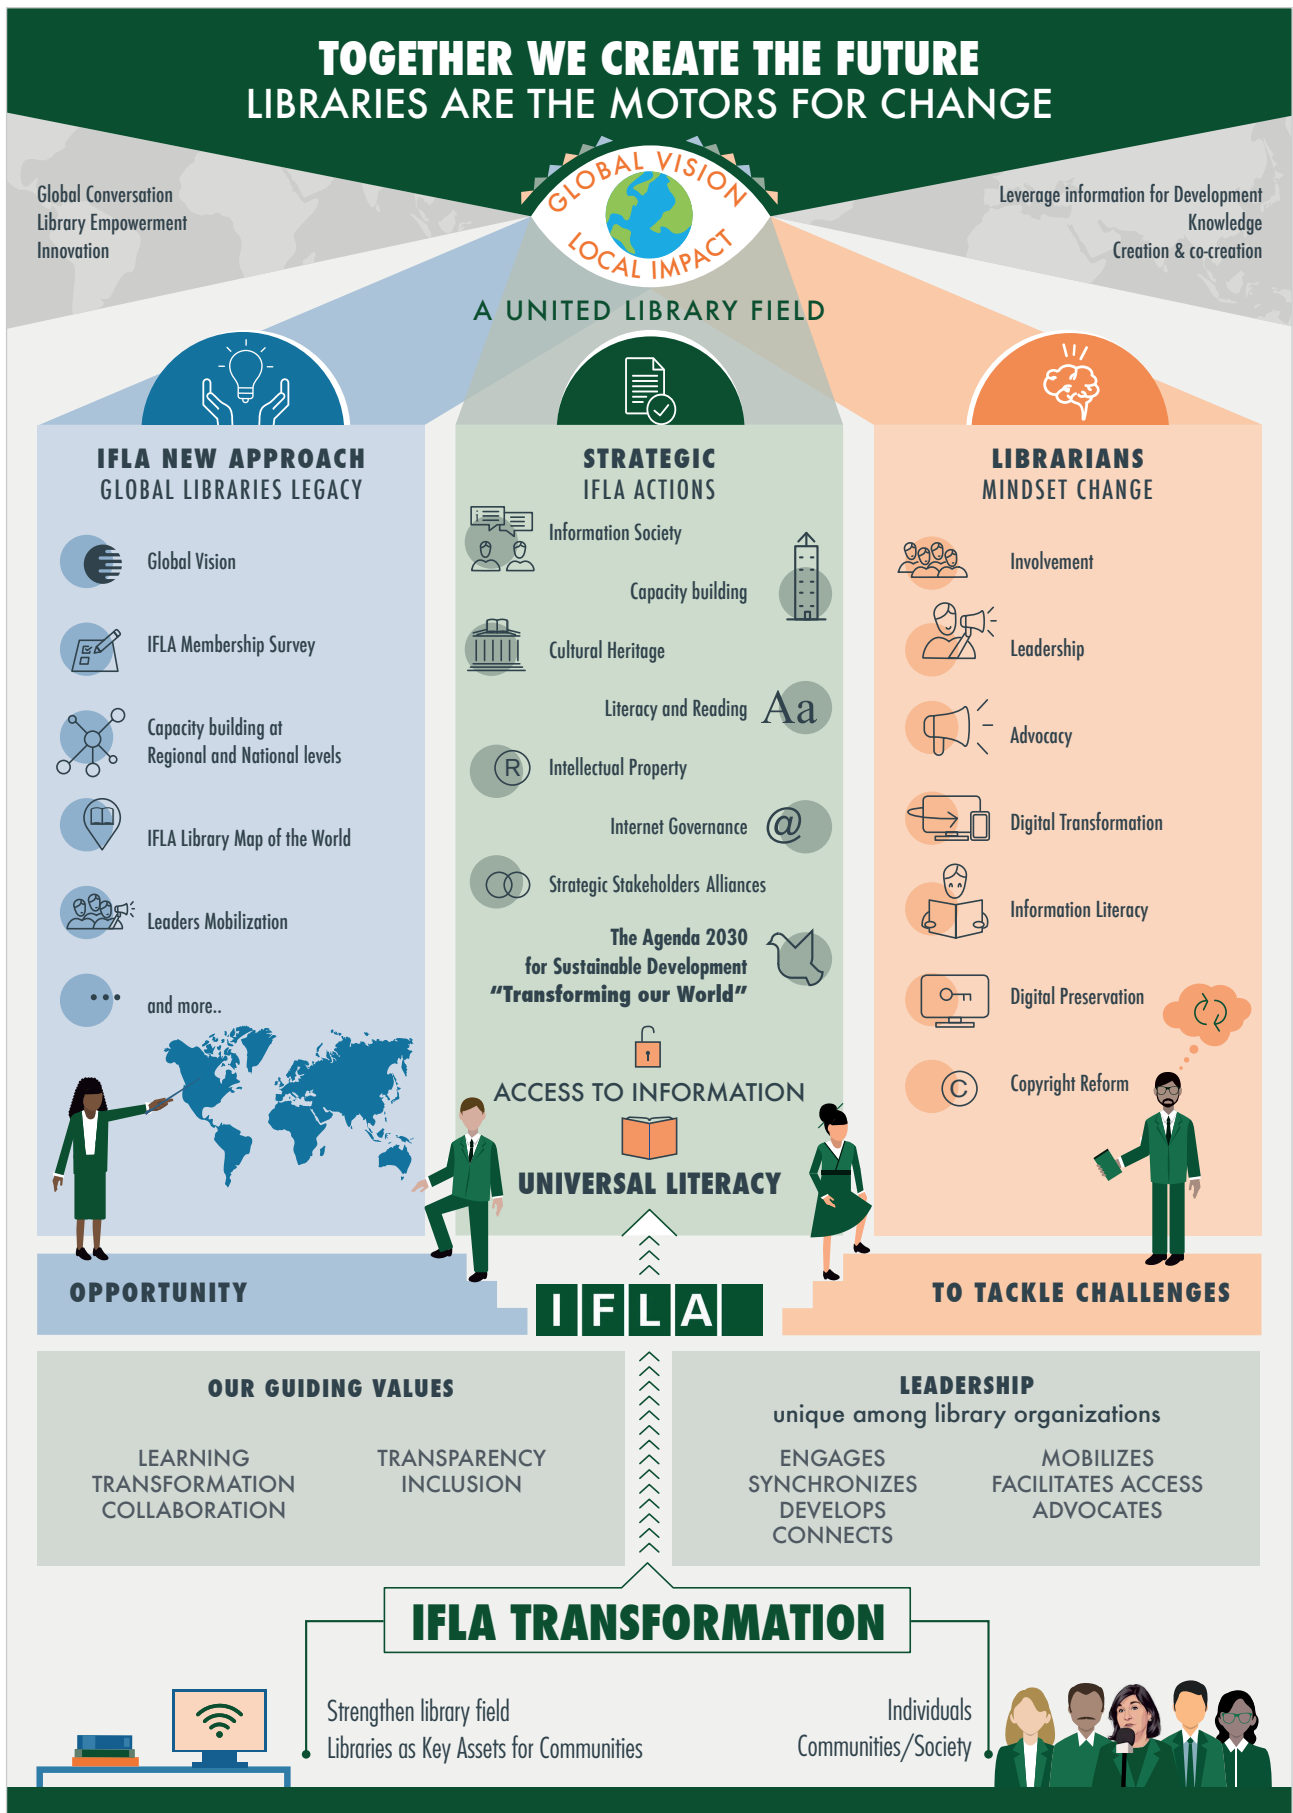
TOGETHER WE CREATE THE FUTURE
LIBRARIES ARE THE MOTORS FOR CHANGE

Global Conversation
Library Empowerment
Innovation

GLOBAL VISION
LOCAL IMPACT

Leverage information for Development
Knowledge
Creation & co-creation

A UNITED LIBRARY FIELD

IFLA NEW APPROACH
GLOBAL LIBRARIES LEGACY

Global Vision
IFLA Membership Survey
Capacity building at Regional and National levels
IFLA Library Map of the World
Leaders Mobilization
and more..

STRATEGIC
IFLA ACTIONS

Information Society
Capacity building
Cultural Heritage
Literacy and Reading
Aa
R
Intellectual Property
Internet Governance
@
Strategic Stakeholders Alliances
The Agenda 2030 for Sustainable Development "Transforming our World"

ACCESS TO INFORMATION
UNIVERSAL LITERACY

LIBRARIANS
MINDSET CHANGE

Involvement
Leadership
Advocacy
Digital Transformation
Information Literacy
Digital Preservation
C
Copyright Reform

OPPORTUNITY
IFLA
TO TACKLE CHALLENGES

OUR GUIDING VALUES

LEARNING
TRANSFORMATION
COLLABORATION

TRANSPARENCY
INCLUSION

LEADERSHIP
unique among library organizations

ENGAGES
SYNCHRONIZES
DEVELOPS
CONNECTS

MOBILIZES
FACILITATES ACCESS
ADVOCATES

IFLA TRANSFORMATION

Strengthen library field
Libraries as Key Assets for Communities

Individuals
Communities/Society